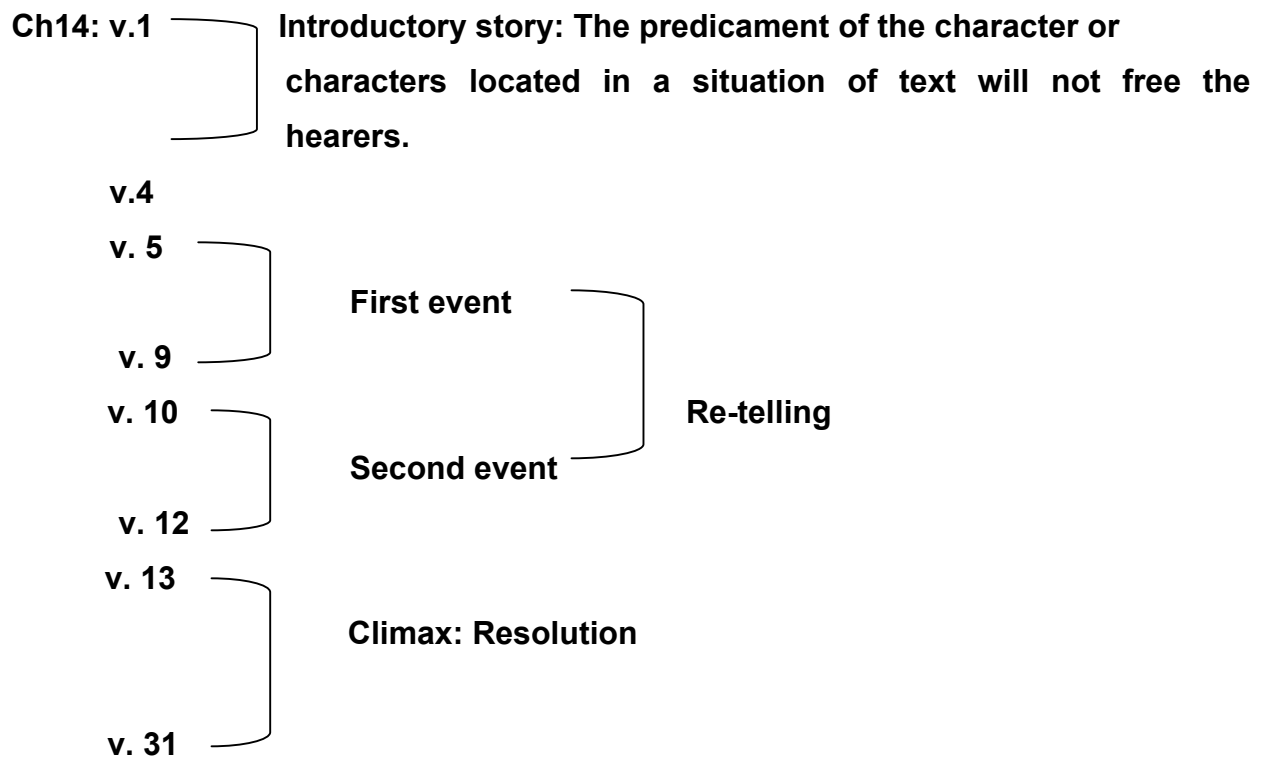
Ch14: v.1

Introductory story: The predicament of the character or characters located in a situation of text will not free the hearers.

v.4

v. 5

First event

v. 9

v. 10

Re-telling

Second event

v. 12

v. 13

Climax: Resolution

v. 31